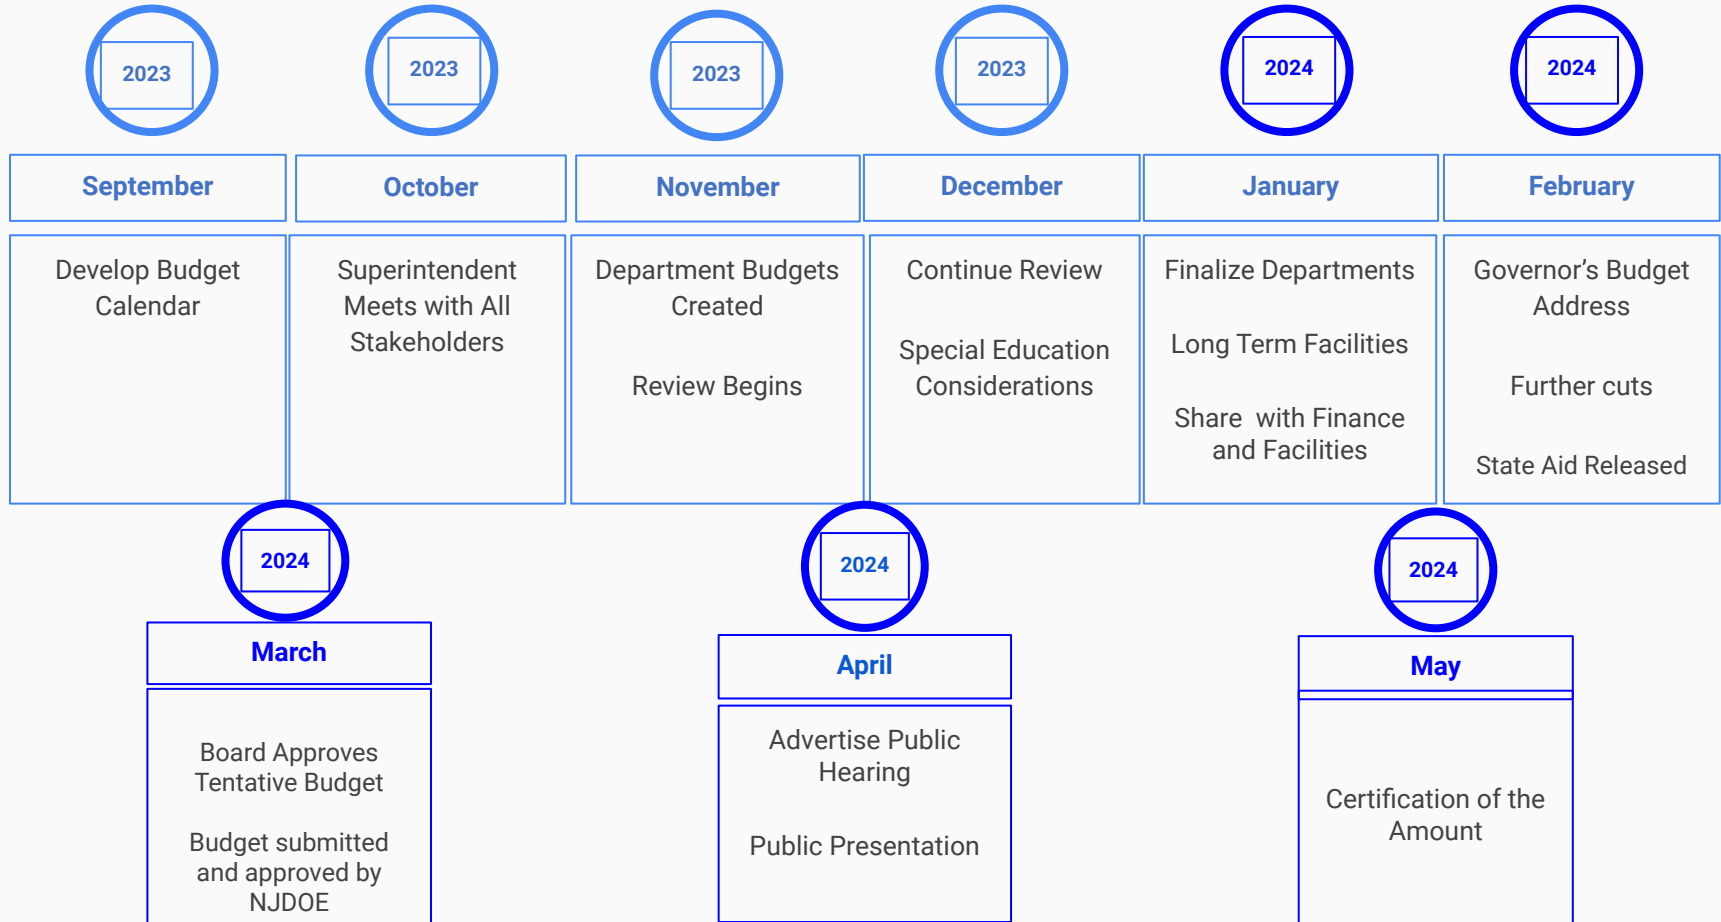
2023

September

Develop Budget Calendar

2023

October

Superintendent Meets with All Stakeholders

2023

November

Department Budgets Created

Review Begins

2023

December

Continue Review

Special Education Considerations

2024

January

Finalize Departments

Long Term Facilities

Share with Finance and Facilities

2024

February

Governor's Budget Address

Further cuts

State Aid Released

2024

March

Board Approves Tentative Budget

Budget submitted and approved by NJDOE

2024

April

Advertise Public Hearing

Public Presentation

2024

May

Certification of the Amount